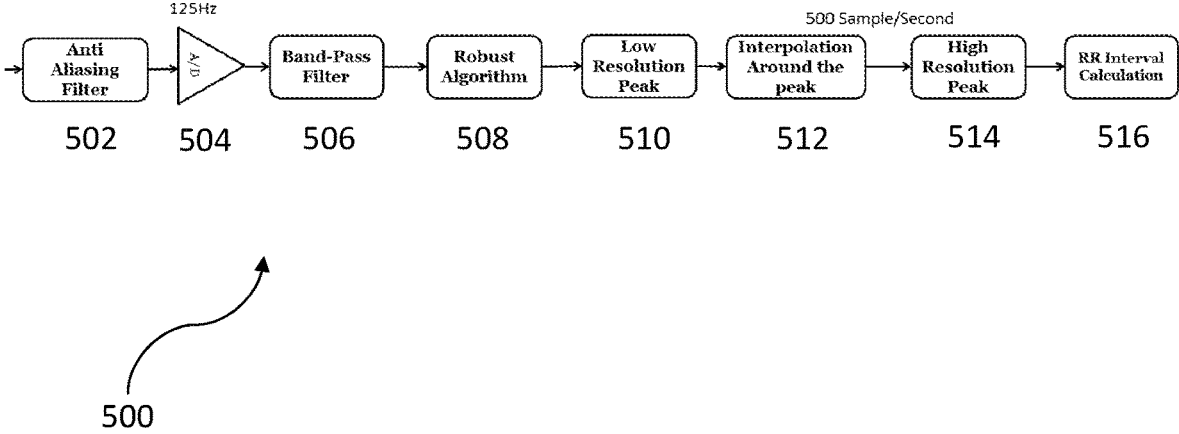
125Hz

500 Sample/Second

Anti Aliasing Filter

A/D

Band-Pass Filter

Robust Algorithm

Low Resolution Peak

Interpolation Around the peak

High Resolution Peak

RR Interval Calculation

502 504 506 508 510 512 514 516

500